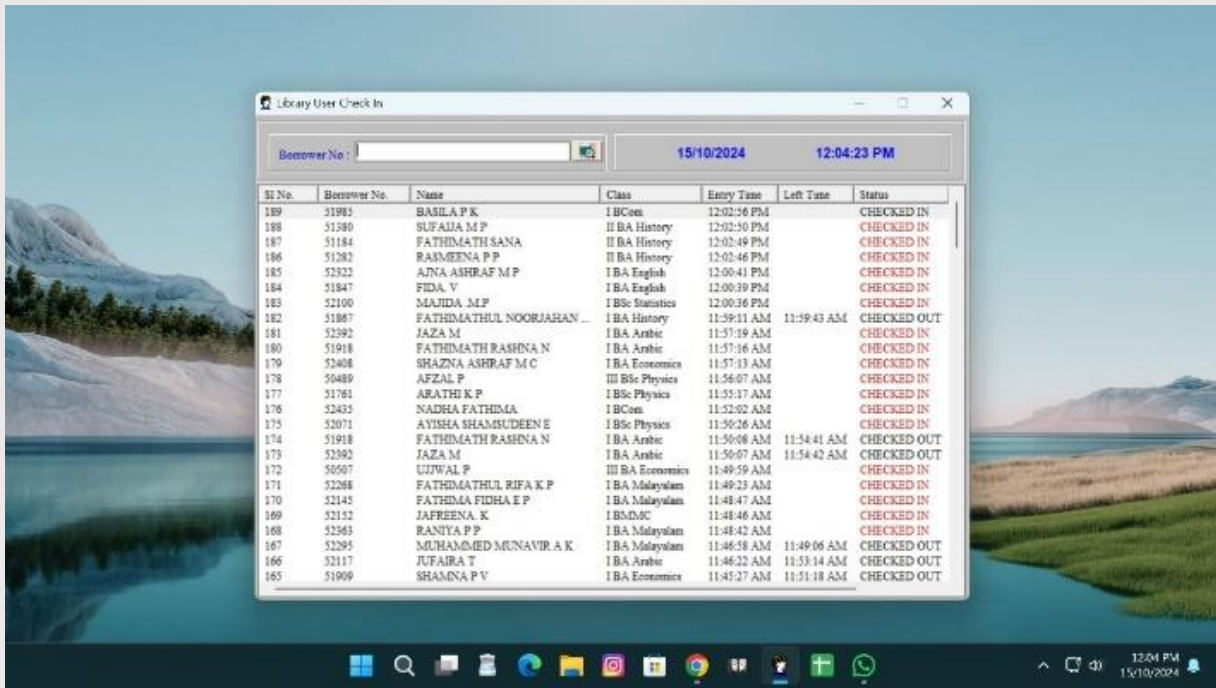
Library User Check In

Borrower No :

15/10/2024

12:04:23 PM

| Sl No. | Borrower No. | Name | Class | Entry Time | Left Time | Status |
|---|---|---|---|---|---|---|
| 189 | 51985 | BASILA P K | I BCom | 12:02:56 PM | | CHECKED IN |
| 188 | 51380 | SUFAIJA M P | II BA History | 12:02:50 PM | | CHECKED IN |
| 187 | 51184 | FATHIMATH SANA | II BA History | 12:02:49 PM | | CHECKED IN |
| 186 | 51282 | RASMEENA P P | II BA History | 12:02:46 PM | | CHECKED IN |
| 185 | 52322 | AJNA ASHRAF M P | I BA English | 12:00:41 PM | | CHECKED IN |
| 184 | 51847 | FIDA. V | I BA English | 12:00:39 PM | | CHECKED IN |
| 183 | 52100 | MAJIDA .M.P | I BSc Statistics | 12:00:36 PM | | CHECKED IN |
| 182 | 51867 | FATHIMATHUL NOORJAHAN ... | I BA History | 11:59:11 AM | 11:59:43 AM | CHECKED OUT |
| 181 | 52392 | JAZA M | I BA Arabic | 11:57:19 AM | | CHECKED IN |
| 180 | 51918 | FATHIMATH RASHNA N | I BA Arabic | 11:57:16 AM | | CHECKED IN |
| 179 | 52408 | SHAZNA ASHRAF M C | I BA Economics | 11:57:13 AM | | CHECKED IN |
| 178 | 50489 | AFZAL P | III BSc Physics | 11:56:07 AM | | CHECKED IN |
| 177 | 51761 | ARATHI K P | I BSc Physics | 11:55:17 AM | | CHECKED IN |
| 176 | 52435 | NADHA FATHIMA | I BCom | 11:52:02 AM | | CHECKED IN |
| 175 | 52071 | AYISHA SHAMSUDEEN E | I BSc Physics | 11:50:26 AM | | CHECKED IN |
| 174 | 51918 | FATHIMATH RASHNA N | I BA Arabic | 11:50:08 AM | 11:54:41 AM | CHECKED OUT |
| 173 | 52392 | JAZA M | I BA Arabic | 11:50:07 AM | 11:54:42 AM | CHECKED OUT |
| 172 | 50507 | UJJWAL P | III BA Economics | 11:49:59 AM | | CHECKED IN |
| 171 | 52268 | FATHIMATHUL RIFA K P | I BA Malayalam | 11:49:23 AM | | CHECKED IN |
| 170 | 52145 | FATHIMA FIDHA E P | I BA Malayalam | 11:48:47 AM | | CHECKED IN |
| 169 | 52152 | JAFREENA. K | I BMMC | 11:48:46 AM | | CHECKED IN |
| 168 | 52363 | RANIYA P P | I BA Malayalam | 11:48:42 AM | | CHECKED IN |
| 167 | 52295 | MUHAMMED MUNAVIR A K | I BA Malayalam | 11:46:58 AM | 11:49:06 AM | CHECKED OUT |
| 166 | 52117 | JUFAIRA T | I BA Arabic | 11:46:22 AM | 11:53:14 AM | CHECKED OUT |
| 165 | 51909 | SHAMNA P V | I BA Economics | 11:45:27 AM | 11:51:18 AM | CHECKED OUT |

12:04 PM
15/10/2024